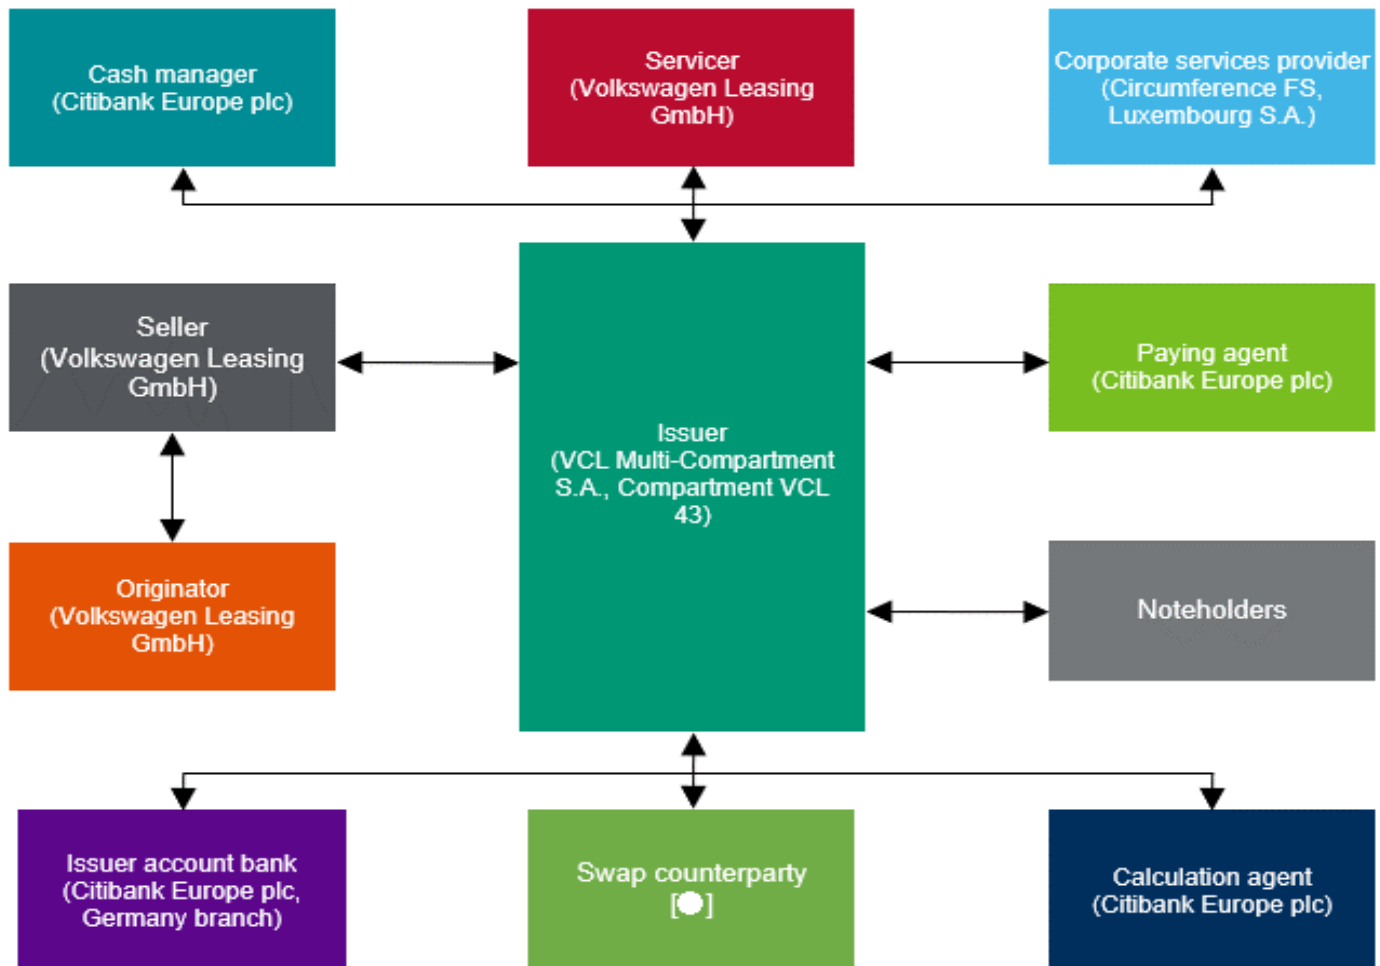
Cash manager (Citibank Europe plc)

Servicer (Volkswagen Leasing GmbH)

Corporate services provider (Circumference FS, Luxembourg S.A.)

Seller (Volkswagen Leasing GmbH)

Issuer (VCL Multi-Compartment S.A., Compartment VCL 43)

Paying agent (Citibank Europe plc)

Originator (Volkswagen Leasing GmbH)

Noteholders

Issuer account bank (Citibank Europe plc, Germany branch)

Swap counterparty [●]

Calculation agent (Citibank Europe plc)